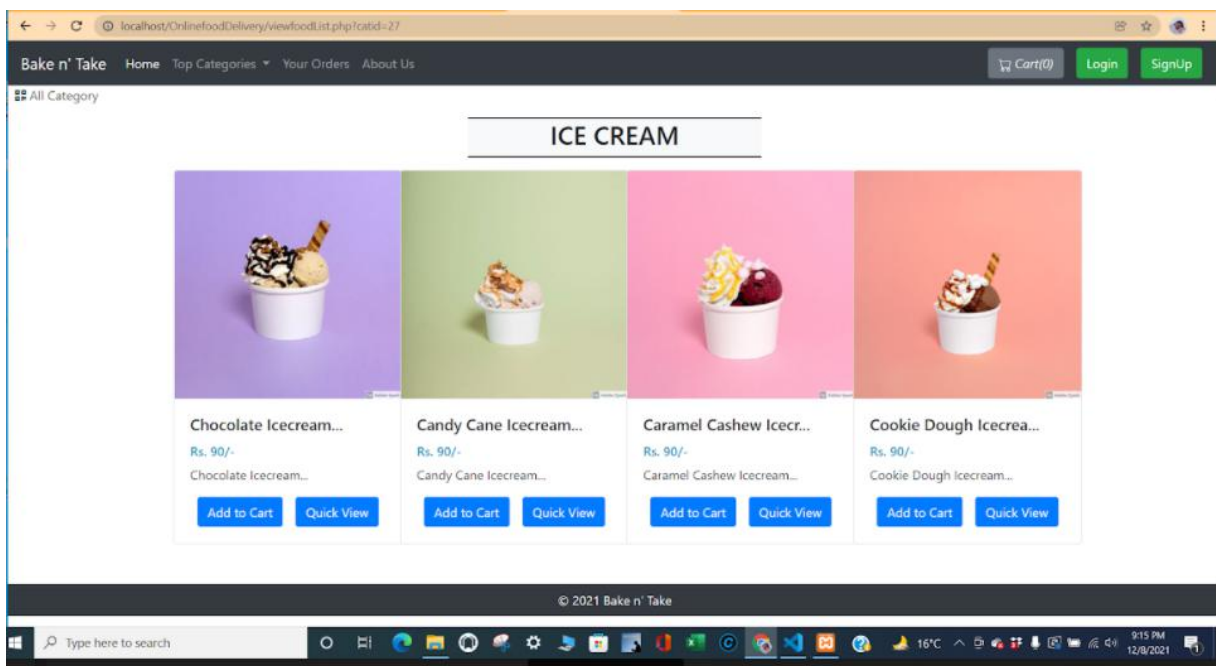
localhost/OnlinefoodDelivery/viewfoodList.php?catid=27

Bake n' Take Home Top Categories ▾ Your Orders About Us

Cart(0) Login SignUp

All Category

ICE CREAM

Chocolate Icecream...
Rs. 90/-
Chocolate Icecream...
Add to Cart Quick View

Candy Cane Icecream...
Rs. 90/-
Candy Cane Icecream...
Add to Cart Quick View

Caramel Cashew Icecr...
Rs. 90/-
Caramel Cashew Icecream...
Add to Cart Quick View

Cookie Dough Icecrea...
Rs. 90/-
Cookie Dough Icecream...
Add to Cart Quick View

© 2021 Bake n' Take

Type here to search

16°C

9:15 PM
12/8/2021